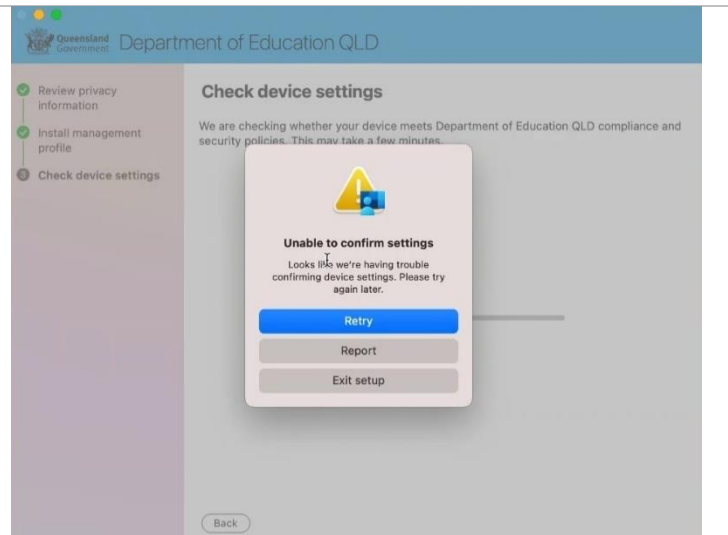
Queensland Government Department of Education QLD

Review privacy information

Install management profile

3 Check device settings

Check device settings

We are checking whether your device meets Department of Education QLD compliance and security policies. This may take a few minutes.

Unable to confirm settings

Looks like we're having trouble confirming device settings. Please try again later.

Retry

Report

Exit setup

Back